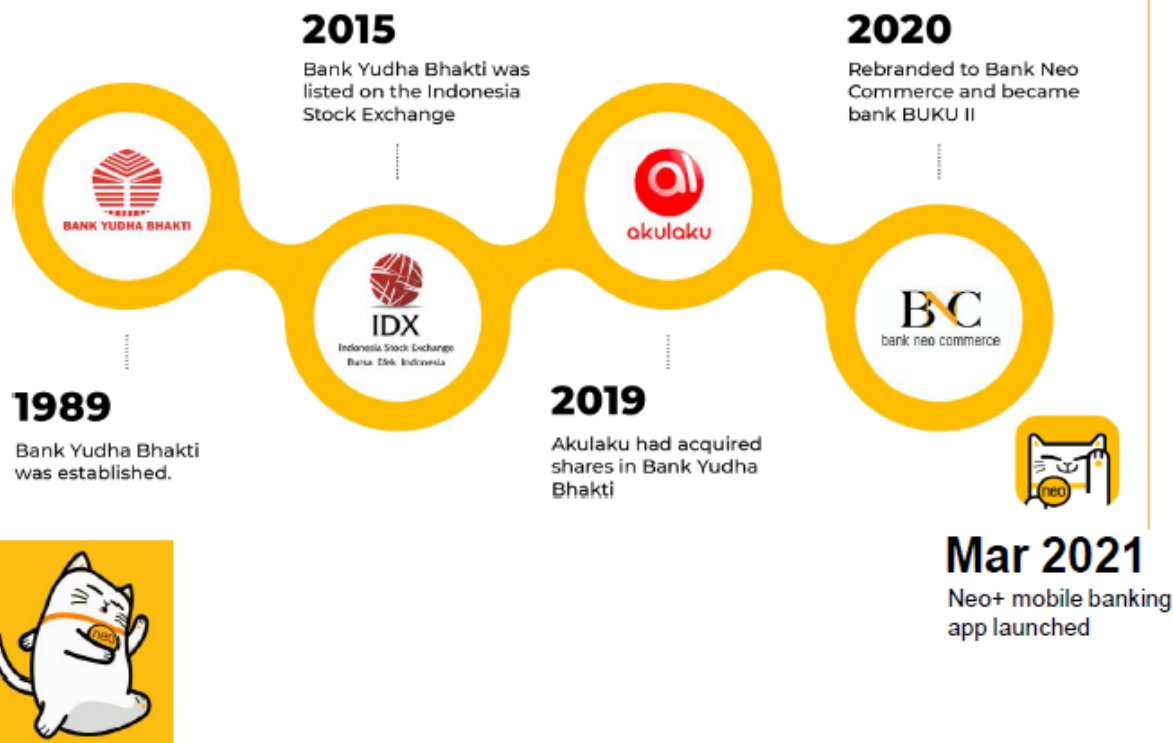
2015

Bank Yudha Bhakti was listed on the Indonesia Stock Exchange

2020

Rebranded to Bank Neo Commerce and became bank BUKU II

BANK YUDHA BHAKTI

IDX
Indonesia Stock Exchange
Bursa Efek Indonesia

akulaku

BNC
bank neo commerce

1989

Bank Yudha Bhakti was established.

2019

Akulaku had acquired shares in Bank Yudha Bhakti

neo

Mar 2021

Neo+ mobile banking app launched

neo